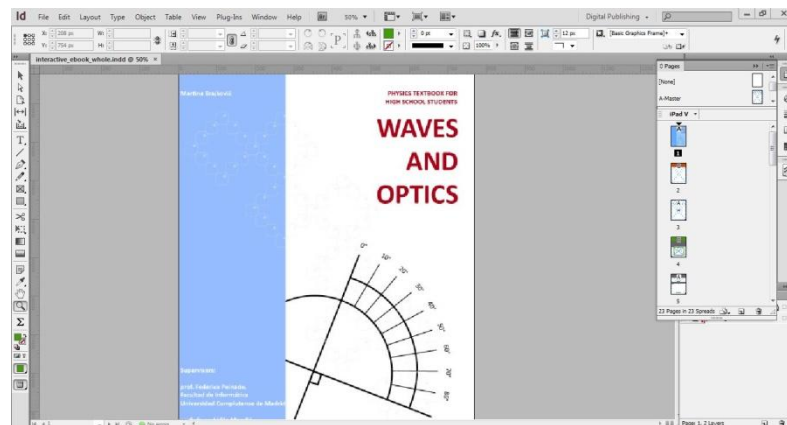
Id File Edit Layout Type Object Table View Plug-Ins Window Help 50% Digital Publishing

X: 208 px
Y: 754 px
W:
H:
0 pt
100%
12 px
[Basic Graphics Frame]+

interactive_ebook_whole.indd @ 50% ×

Martina Stojković

PHYSICS TEXTBOOK FOR HIGH SCHOOL STUDENTS

WAVES AND OPTICS

0°
10°
20°
30°
40°
50°
60°
70°
80°

Supervisors:

prof. Federico Peinado
Facultad de Informática
Universidad Complutense de Madrid

Pages
[None]
A-Master
iPad V
1
2
3
4
5
23 Pages in 23 Spreads

Page: 1, 2 Layers